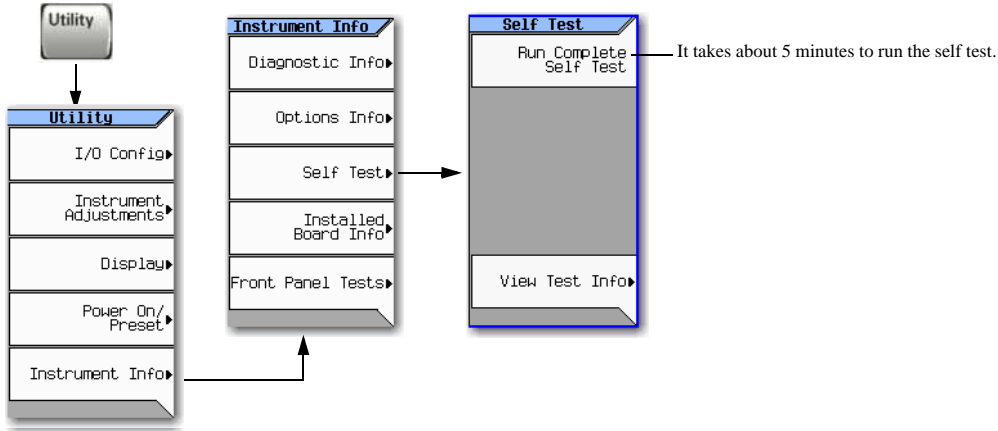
Utility

Utility

I/O Config

Instrument Adjustments

Display

Power On/ Preset

Instrument Info

Instrument Info

Diagnostic Info

Options Info

Self Test

Installed Board Info

Front Panel Tests

Self Test

Run Complete Self Test

It takes about 5 minutes to run the self test.

View Test Info